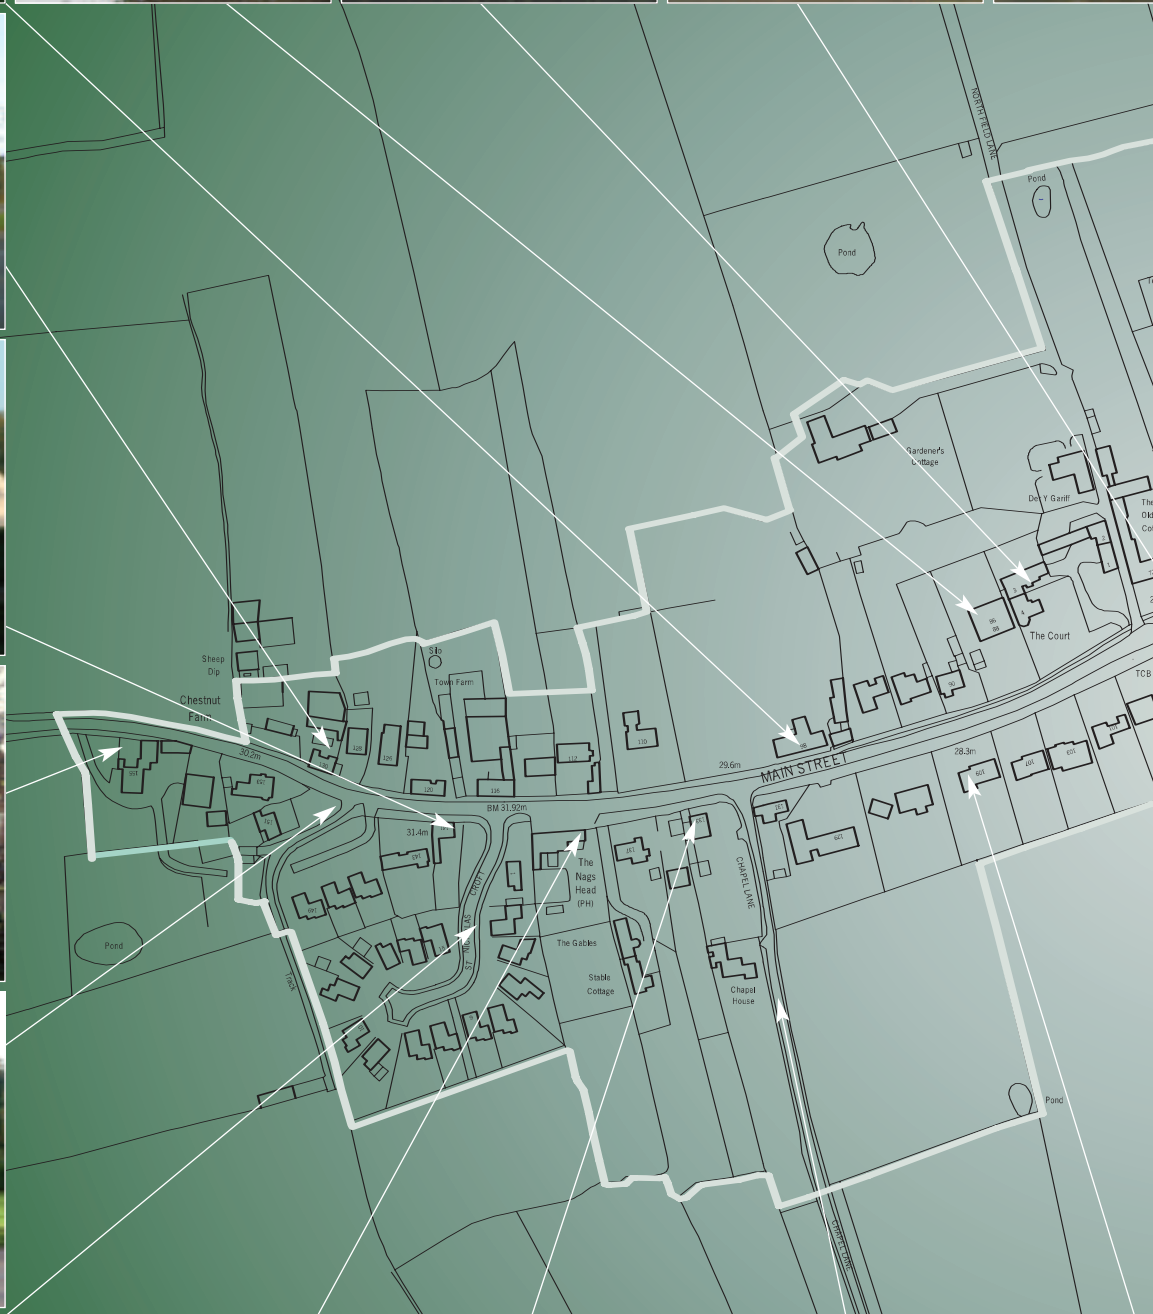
NORTHFIELD LANE
Pond
Pond
Gardener's Cottage
Dol Y Gariff
The Court
TCB
Sheep Dip
Silo
Town Farm
Chestnut Farm
30.2m
BM 31.92m
29.6m
MAIN STREET
28.3m
31.4m
The Nags Head (PH)
The Gables
Stable Cottage
Chapel House
CHAPEL LANE
ST NICHOLAS CROFT
Pond
Track
Pond
CHAPEL LANE